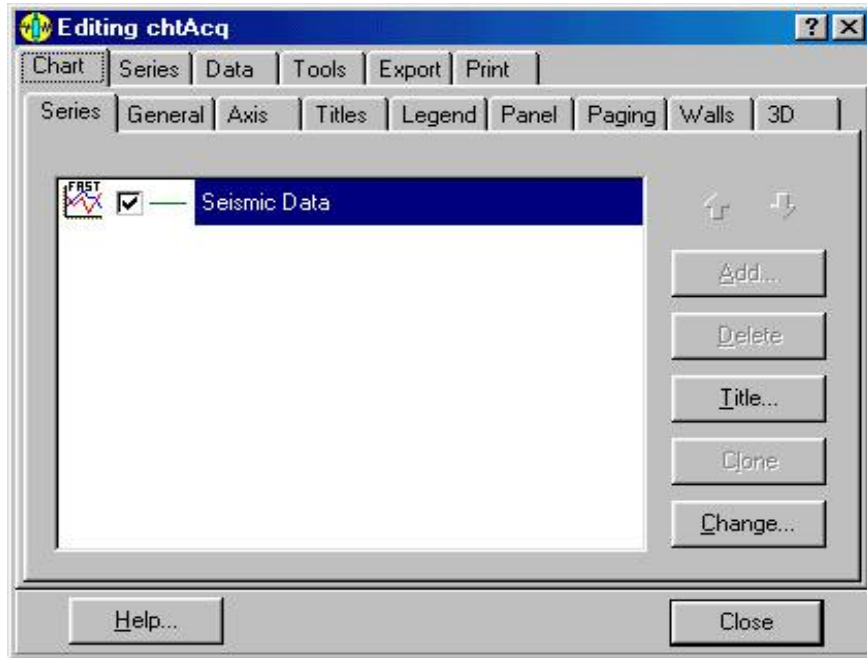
Editing chtAcq

? X

Chart | Series | Data | Tools | Export | Print

Series | General | Axis | Titles | Legend | Panel | Paging | Walls | 3D

FAST

Seismic Data

Add...

Delete

Title...

Clone

Change...

Help...

Close